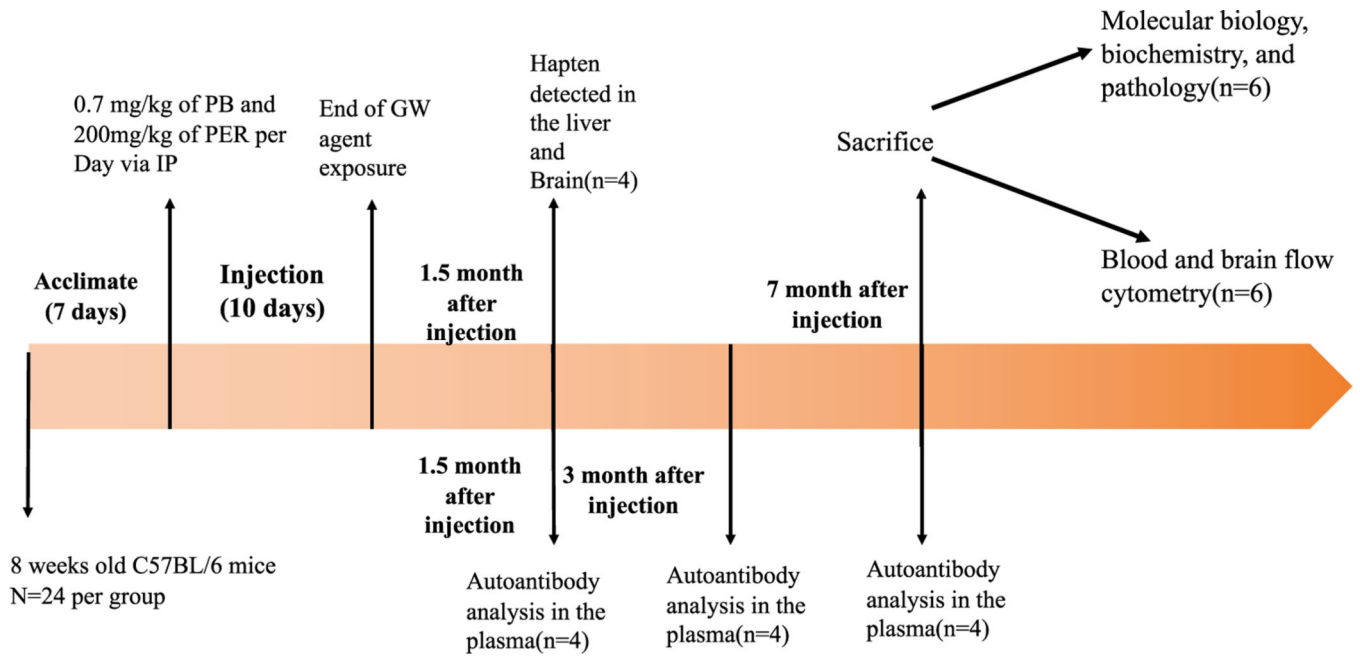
0.7 mg/kg of PB and 200mg/kg of PER per Day via IP

End of GW agent exposure

Hapten detected in the liver and Brain(n=4)

Sacrifice

Molecular biology, biochemistry, and pathology(n=6)

Blood and brain flow cytometry(n=6)

Acclimate (7 days)

Injection (10 days)

1.5 month after injection

7 month after injection

1.5 month after injection

3 month after injection

8 weeks old C57BL/6 mice N=24 per group

Autoantibody analysis in the plasma(n=4)

Autoantibody analysis in the plasma(n=4)

Autoantibody analysis in the plasma(n=4)